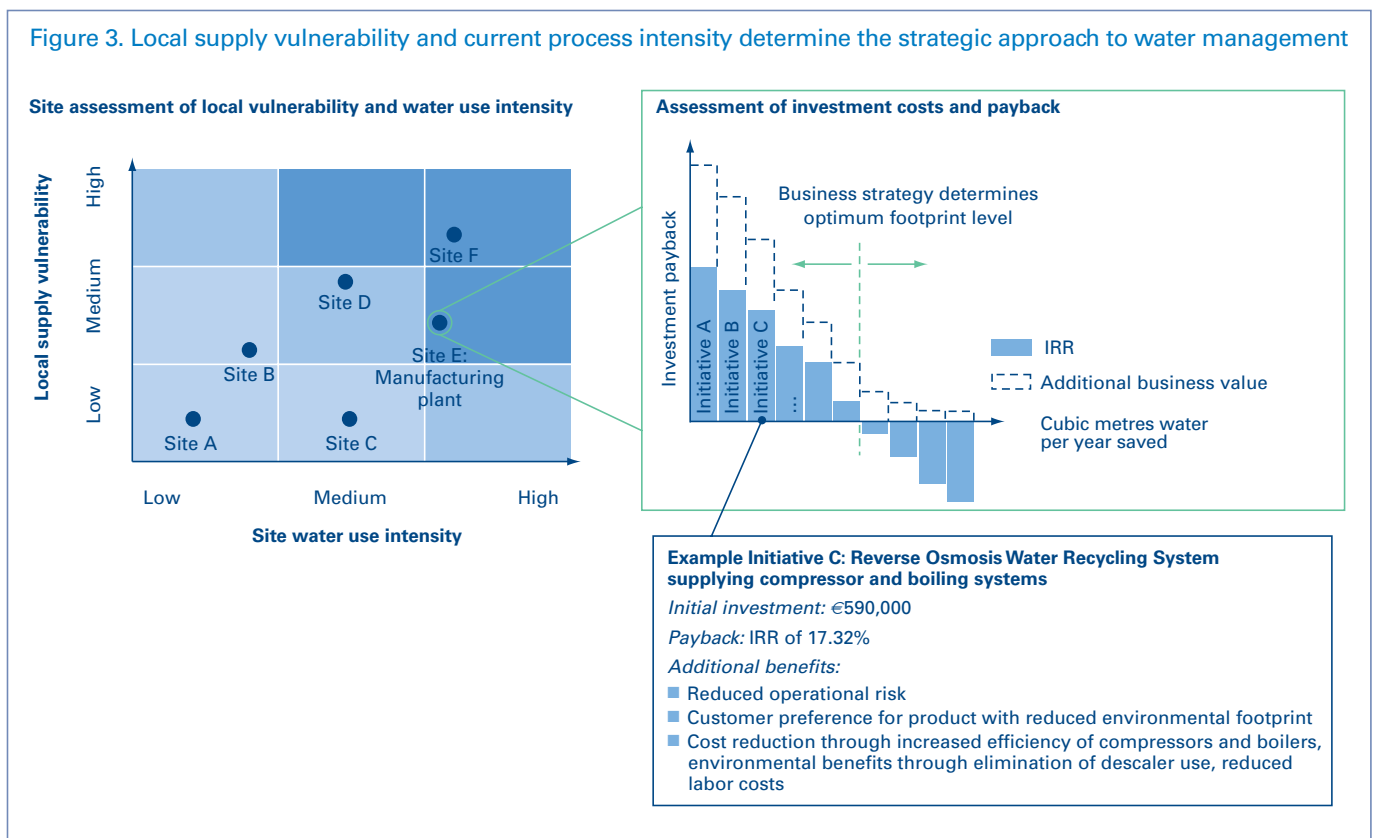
Figure 3. Local supply vulnerability and current process intensity determine the strategic approach to water management

Site assessment of local vulnerability and water use intensity

Local supply vulnerability

High

Medium

Low

Site F

Site D

Site E: Manufacturing plant

Site B

Site A

Site C

Low

Medium

High

Site water use intensity

Assessment of investment costs and payback

Investment payback

Business strategy determines optimum footprint level

Initiative A

Initiative B

Initiative C

...

IRR

Additional business value

Cubic metres water per year saved

Example Initiative C: Reverse Osmosis Water Recycling System supplying compressor and boiling systems

Initial investment: €590,000

Payback: IRR of 17.32%

Additional benefits:

Reduced operational risk

Customer preference for product with reduced environmental footprint

Cost reduction through increased efficiency of compressors and boilers, environmental benefits through elimination of descaler use, reduced labor costs